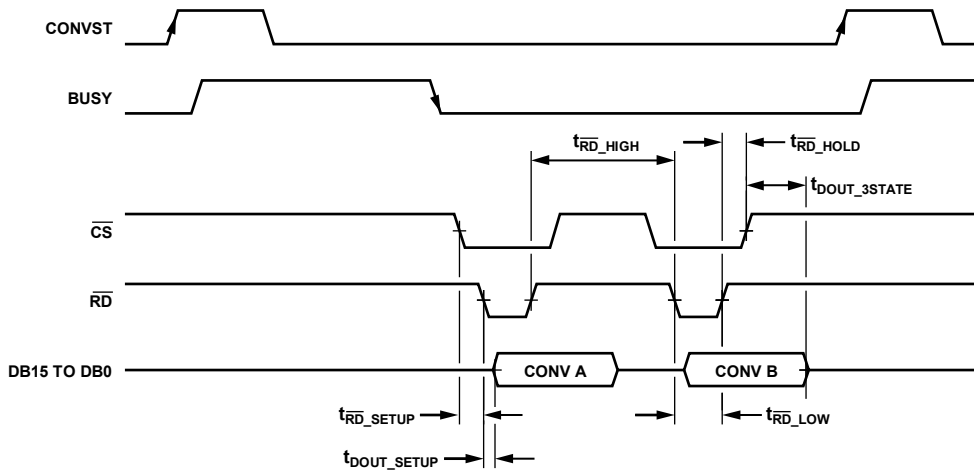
CONVST

BUSY

$t_{\overline{RD}\_HIGH}$

$t_{\overline{RD}\_HOLD}$

$t_{DOUT\_3STATE}$

$\overline{CS}$

$\overline{RD}$

DB15 TO DB0

CONV A

CONV B

$t_{\overline{RD}\_SETUP}$

$t_{\overline{RD}\_LOW}$

$t_{DOUT\_SETUP}$